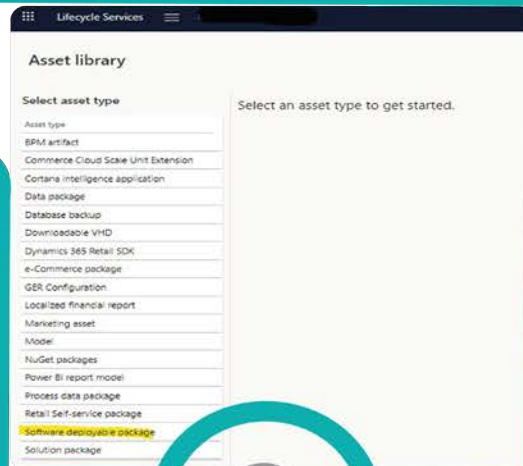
Lifecycle Services

Asset library

Select asset type

Select an asset type to get started.

Asset type
BPM artifact
Commerce Cloud Scale Unit Extension
Cortana intelligence application
Data package
Database backup
Downloadable VHD
Dynamics 365 Retail SDK
e-Commerce package
GER Configuration
Localized financial report
Marketing asset
Model
NuGet packages
Power BI report model
Process data package
Retail Self-service package
Software deployable package
Solution package